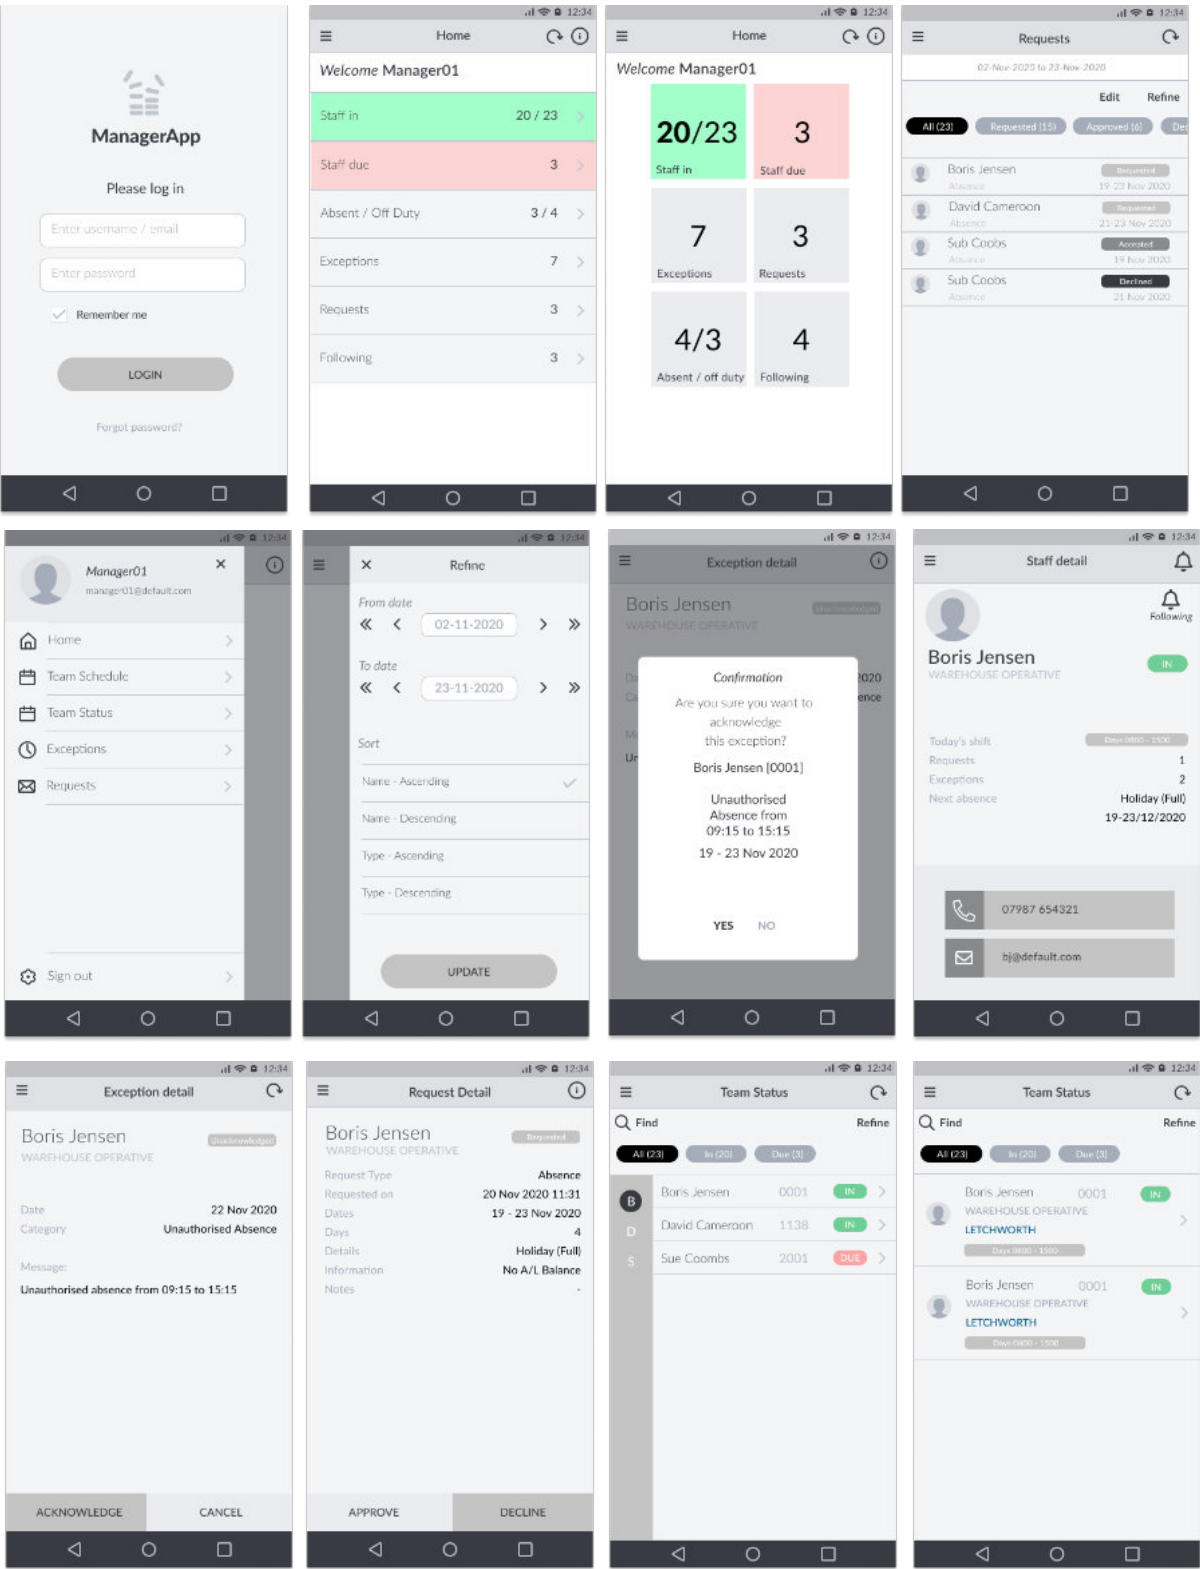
ManagerApp

Please log in

Enter username / email

Enter password

Remember me

LOGIN

Forgot password?

12:34

Home

Welcome Manager01

Staff in 20 / 23

Staff due 3

Absent / Off Duty 3 / 4

Exceptions 7

Requests 3

Following 3

12:34

Home

Welcome Manager01

20/23 Staff in

3 Staff due

7 Exceptions

3 Requests

4/3 Absent / off duty

4 Following

12:34

Requests

02-Nov-2020 to 23-Nov-2020

Edit Refine

All (23) Requested (15) Approved (6) De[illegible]

Boris Jensen Requested Absence 19-23 Nov 2020

David Cameron Requested Absence 21-23 Nov 2020

Sub Coobs Accepted Absence 19 Nov 2020

Sub Coobs Declined Absence 21 Nov 2020

12:34

Manager01 manager01@default.com

Home

Team Schedule

Team Status

Exceptions

Requests

Sign out

12:34

Refine

From date

02-11-2020

To date

23-11-2020

Sort

Name - Ascending

Name - Descending

Type - Ascending

Type - Descending

UPDATE

12:34

Exception detail

Boris Jensen Unacknowledged

WAREHOUSE OPERATIVE

Confirmation

Are you sure you want to acknowledge this exception?

Boris Jensen (0001)

Unauthorised Absence from 09:15 to 15:15

19 - 23 Nov 2020

YES NO

12:34

Staff detail

Following

Boris Jensen IN

WAREHOUSE OPERATIVE

Today's shift Days 0800 - 1500

Requests 1

Exceptions 2

Next absence Holiday (Full) 19-23/12/2020

07987 654321

bj@default.com

12:34

Exception detail

Boris Jensen Unacknowledged

WAREHOUSE OPERATIVE

Date 22 Nov 2020

Category Unauthorised Absence

Message:

Unauthorised absence from 09:15 to 15:15

ACKNOWLEDGE CANCEL

12:34

Request Detail

Boris Jensen Requested

WAREHOUSE OPERATIVE

Request Type Absence

Requested on 20 Nov 2020 11:31

Dates 19 - 23 Nov 2020

Days 4

Details Holiday (Full)

Information No A/L Balance

Notes -

APPROVE DECLINE

12:34

Team Status

Find Refine

All (23) In (20) Due (3)

B D S

Boris Jensen 0001 IN

David Cameron 1138 IN

Sue Coombs 2001 DUE

12:34

Team Status

Find Refine

All (23) In (20) Due (3)

Boris Jensen 0001 IN WAREHOUSE OPERATIVE LETCHWORTH Days 0800 - 1500

Boris Jensen 0001 IN WAREHOUSE OPERATIVE LETCHWORTH Days 0800 - 1500